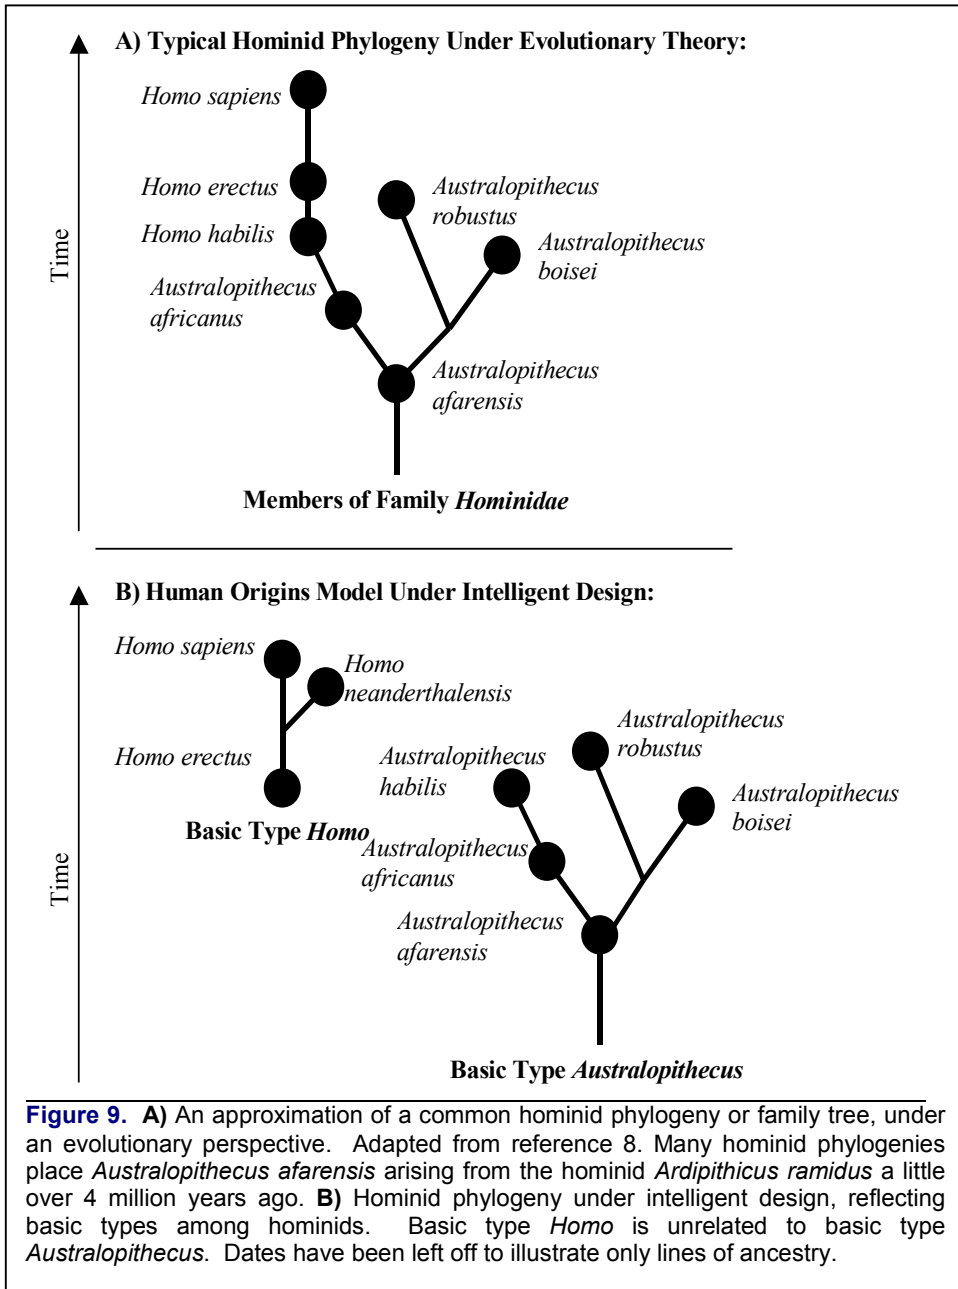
A) Typical Hominid Phylogeny Under Evolutionary Theory:

Time

Homo sapiens

Homo erectus

Homo habilis

Australopithecus africanus

Australopithecus robustus

Australopithecus boisei

Australopithecus afarensis

Members of Family Hominidae

B) Human Origins Model Under Intelligent Design:

Time

Homo sapiens

Homo neanderthalensis

Homo erectus

Basic Type Homo

Australopithecus habilis

Australopithecus robustus

Australopithecus boisei

Australopithecus africanus

Australopithecus afarensis

Basic Type Australopithecus

Figure 9. A) An approximation of a common hominid phylogeny or family tree, under an evolutionary perspective. Adapted from reference 8. Many hominid phylogenies place Australopithecus afarensis arising from the hominid Ardipithicus ramidus a little over 4 million years ago. B) Hominid phylogeny under intelligent design, reflecting basic types among hominids. Basic type Homo is unrelated to basic type Australopithecus. Dates have been left off to illustrate only lines of ancestry.